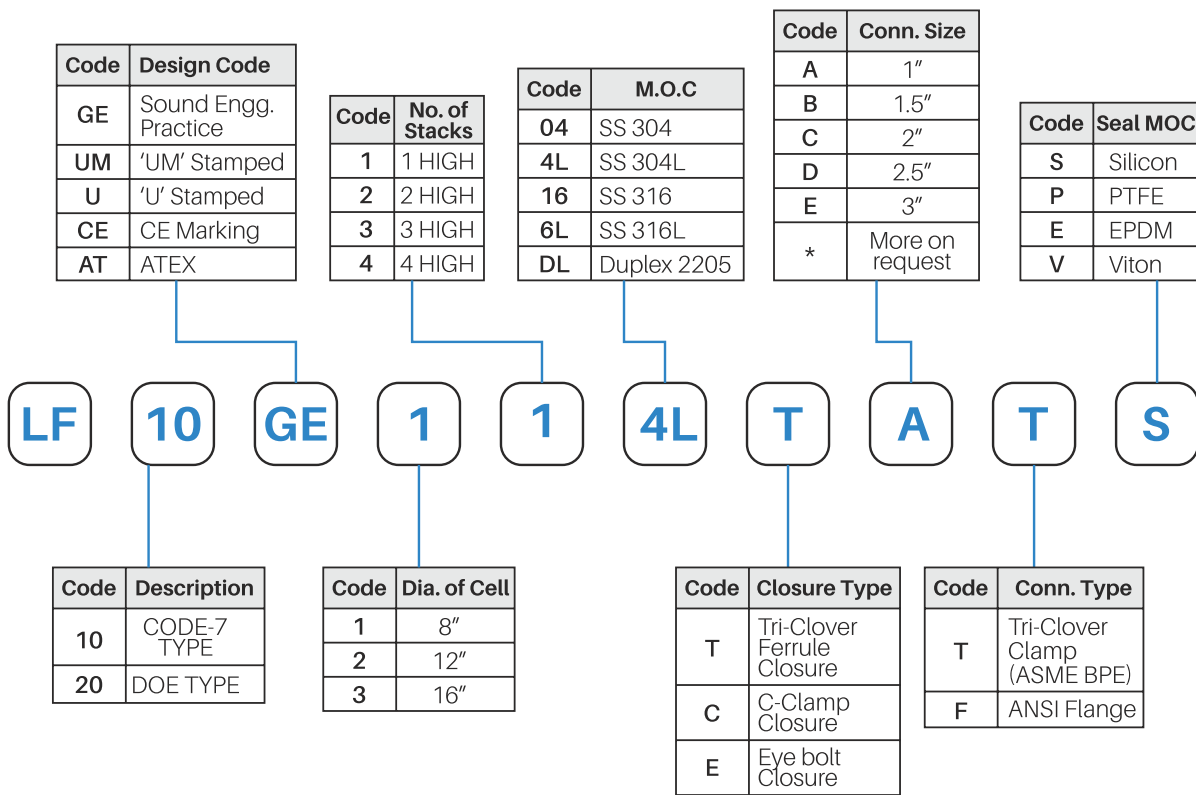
| Code | Design Code |
|---|---|
| GE | Sound Engg. Practice |
| UM | 'UM' Stamped |
| U | 'U' Stamped |
| CE | CE Marking |
| AT | ATEX |

| Code | No. of Stacks |
|---|---|
| 1 | 1 HIGH |
| 2 | 2 HIGH |
| 3 | 3 HIGH |
| 4 | 4 HIGH |

| Code | M.O.C |
|---|---|
| 04 | SS 304 |
| 4L | SS 304L |
| 16 | SS 316 |
| 6L | SS 316L |
| DL | Duplex 2205 |

| Code | Conn. Size |
|---|---|
| A | 1″ |
| B | 1.5″ |
| C | 2″ |
| D | 2.5″ |
| E | 3″ |
| * | More on request |

| Code | Seal MOC |
|---|---|
| S | Silicon |
| P | PTFE |
| E | EPDM |
| V | Viton |

LF 10 GE 1 1 4L T A T S

| Code | Description |
|---|---|
| 10 | CODE-7 TYPE |
| 20 | DOE TYPE |

| Code | Dia. of Cell |
|---|---|
| 1 | 8″ |
| 2 | 12″ |
| 3 | 16″ |

| Code | Closure Type |
|---|---|
| T | Tri-Clover Ferrule Closure |
| C | C-Clamp Closure |
| E | Eye bolt Closure |

| Code | Conn. Type |
|---|---|
| T | Tri-Clover Clamp (ASME BPE) |
| F | ANSI Flange |